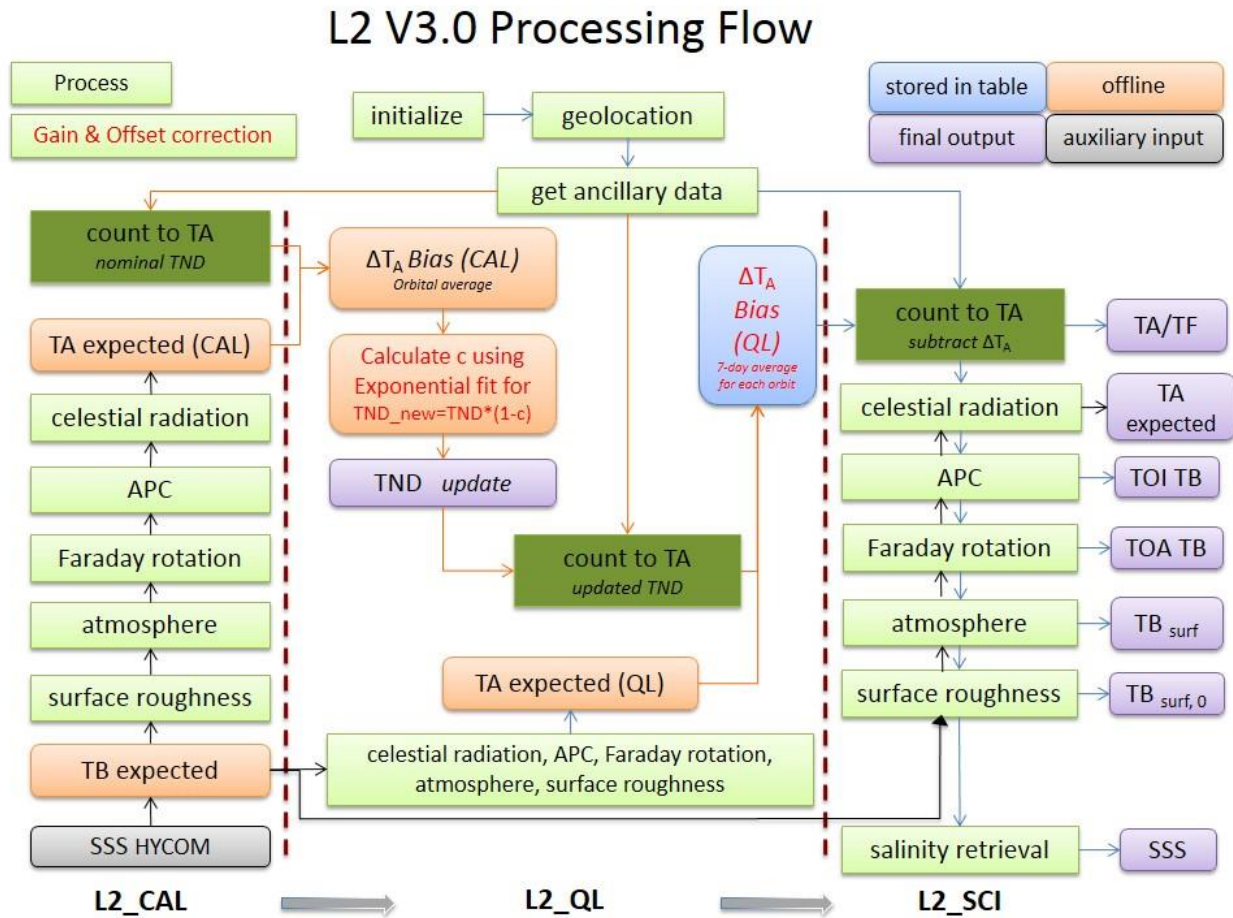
L2 V3.0 Processing Flow

Process

Gain & Offset correction

initialize

geolocation

stored in table

offline

final output

auxiliary input

get ancillary data

count to TA
nominal TND

$\Delta T_A$ Bias (CAL)
Orbital average

TA expected (CAL)

Calculate c using Exponential fit for TND_new=TND*(1-c)

celestial radiation

TND update

APC

Faraday rotation

atmosphere

surface roughness

TB expected

SSS HYCOM

$\Delta T_A$ Bias (QL)
7-day average for each orbit

count to TA
updated TND

TA expected (QL)

celestial radiation, APC, Faraday rotation, atmosphere, surface roughness

count to TA
subtract $\Delta T_A$

TA/TF

celestial radiation

TA expected

APC

TOI TB

Faraday rotation

TOA TB

atmosphere

TB $_{surf}$

surface roughness

TB $_{surf, 0}$

salinity retrieval

SSS

L2_CAL

L2_QL

L2_SCI